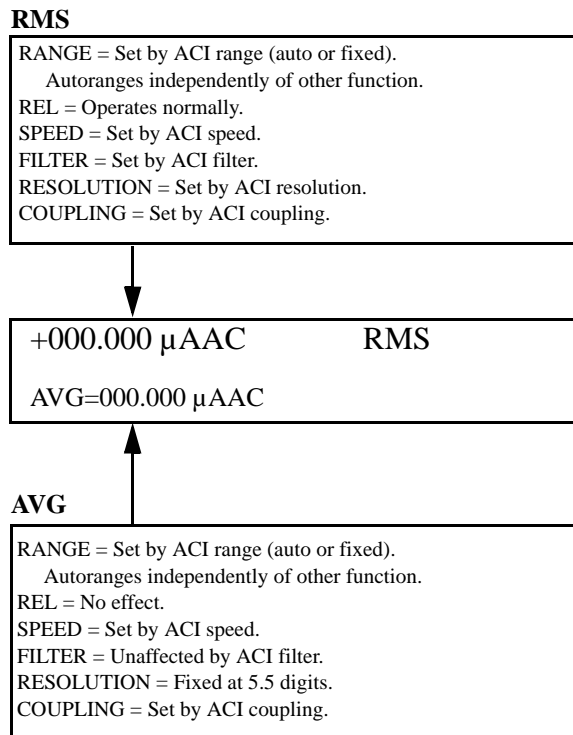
RMS

RANGE = Set by ACI range (auto or fixed).
Autoranges independently of other function.
REL = Operates normally.
SPEED = Set by ACI speed.
FILTER = Set by ACI filter.
RESOLUTION = Set by ACI resolution.
COUPLING = Set by ACI coupling.

+000.000 µAAC RMS

AVG=000.000 µAAC

AVG

RANGE = Set by ACI range (auto or fixed).
Autoranges independently of other function.
REL = No effect.
SPEED = Set by ACI speed.
FILTER = Unaffected by ACI filter.
RESOLUTION = Fixed at 5.5 digits.
COUPLING = Set by ACI coupling.